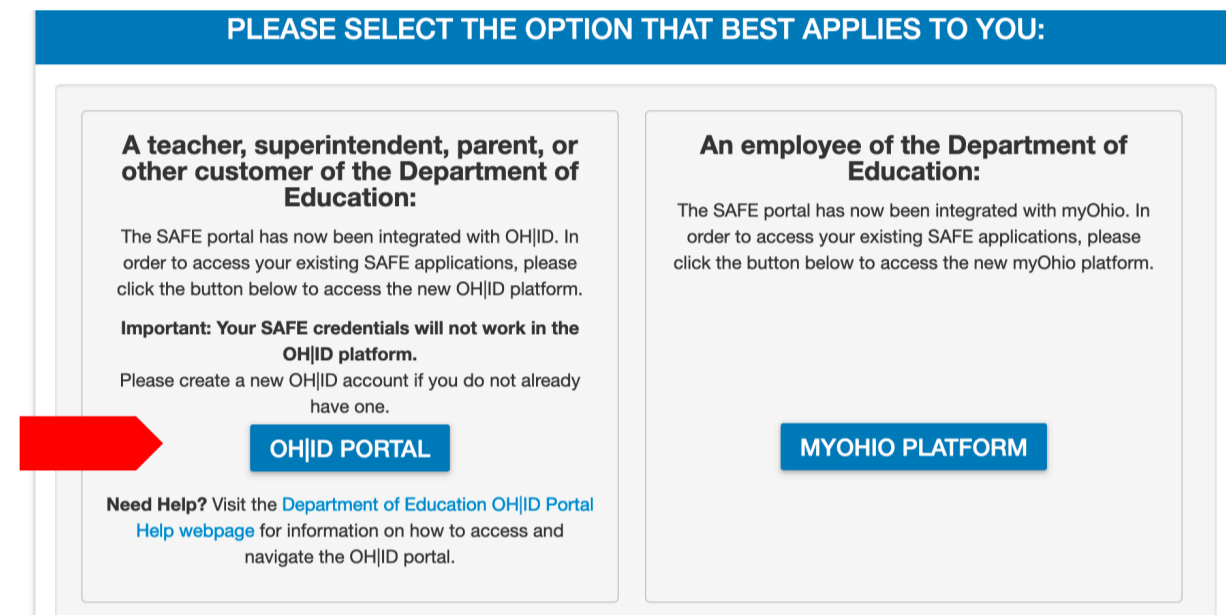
PLEASE SELECT THE OPTION THAT BEST APPLIES TO YOU:

A teacher, superintendent, parent, or other customer of the Department of Education:

The SAFE portal has now been integrated with OH|ID. In order to access your existing SAFE applications, please click the button below to access the new OH|ID platform.

Important: Your SAFE credentials will not work in the OH|ID platform.
Please create a new OH|ID account if you do not already have one.

OH|ID PORTAL

Need Help? Visit the Department of Education OH|ID Portal Help webpage for information on how to access and navigate the OH|ID portal.

An employee of the Department of Education:

The SAFE portal has now been integrated with myOhio. In order to access your existing SAFE applications, please click the button below to access the new myOhio platform.

MYOHIO PLATFORM